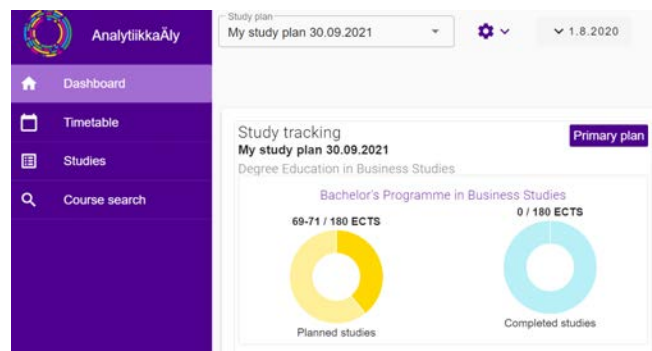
AnalytiikkaÄly

Dashboard

Timetable

Studies

Course search

Study plan
My study plan 30.09.2021

1.8.2020

Study tracking
My study plan 30.09.2021
Degree Education in Business Studies

Primary plan

Bachelor's Programme in Business Studies

69-71 / 180 ECTS

Planned studies

0 / 180 ECTS

Completed studies